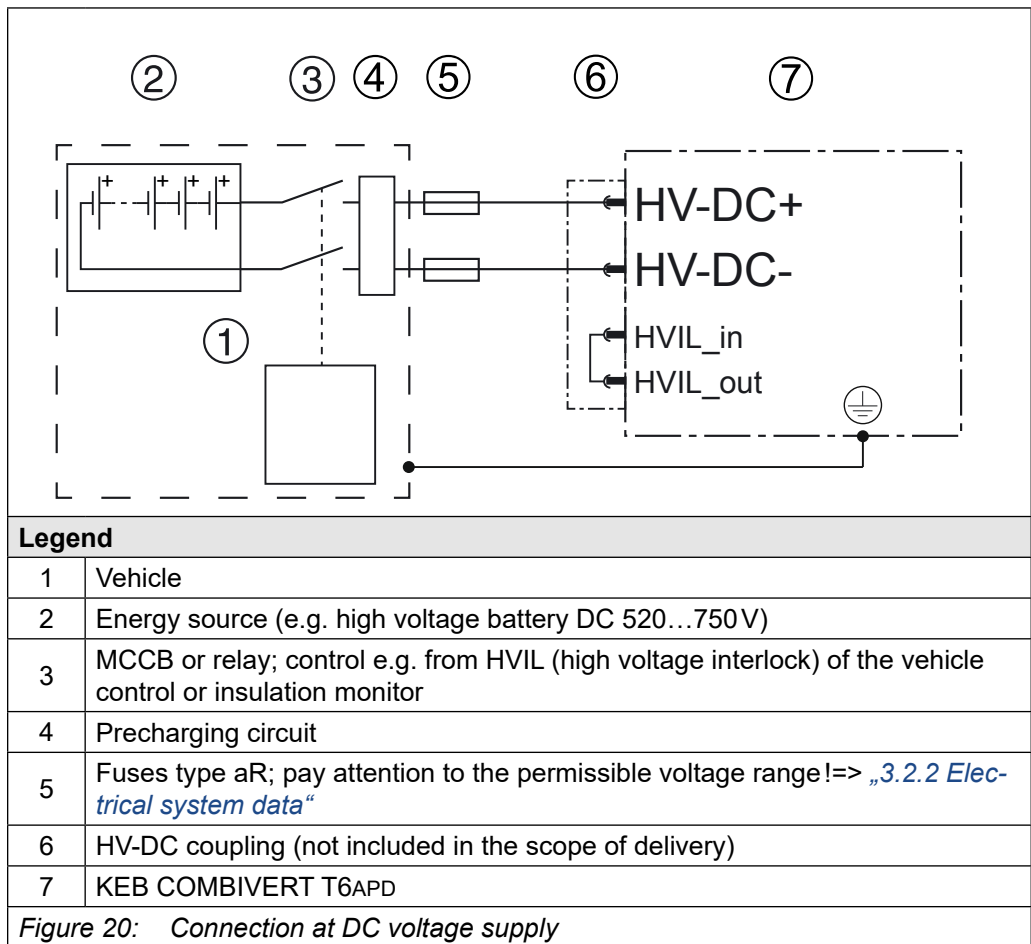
② ③ ④ ⑤ ⑥ ⑦

①

HV-DC+
HV-DC-
HVIL_in
HVIL_out

| Legend | |
|---|---|
| 1 | Vehicle |
| 2 | Energy source (e.g. high voltage battery DC 520…750 V) |
| 3 | MCCB or relay; control e.g. from HVIL (high voltage interlock) of the vehicle control or insulation monitor |
| 4 | Precharging circuit |
| 5 | Fuses type aR; pay attention to the permissible voltage range!=> „3.2.2 Electrical system data“ |
| 6 | HV-DC coupling (not included in the scope of delivery) |
| 7 | KEB COMBIVERT T6APD |

Figure 20: Connection at DC voltage supply